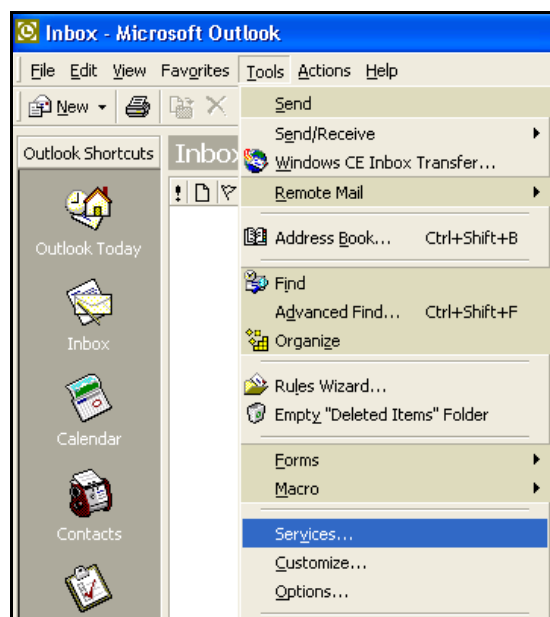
Inbox - Microsoft Outlook

File Edit View Favorites Tools Actions Help

New

Outlook Shortcuts

Inbox

Outlook Today

Inbox

Calendar

Contacts

Send
Send/Receive
Windows CE Inbox Transfer...
Remote Mail
Address Book... Ctrl+Shift+B
Find
Advanced Find... Ctrl+Shift+F
Organize
Rules Wizard...
Empty "Deleted Items" Folder
Forms
Macro
Services...
Customize...
Options...